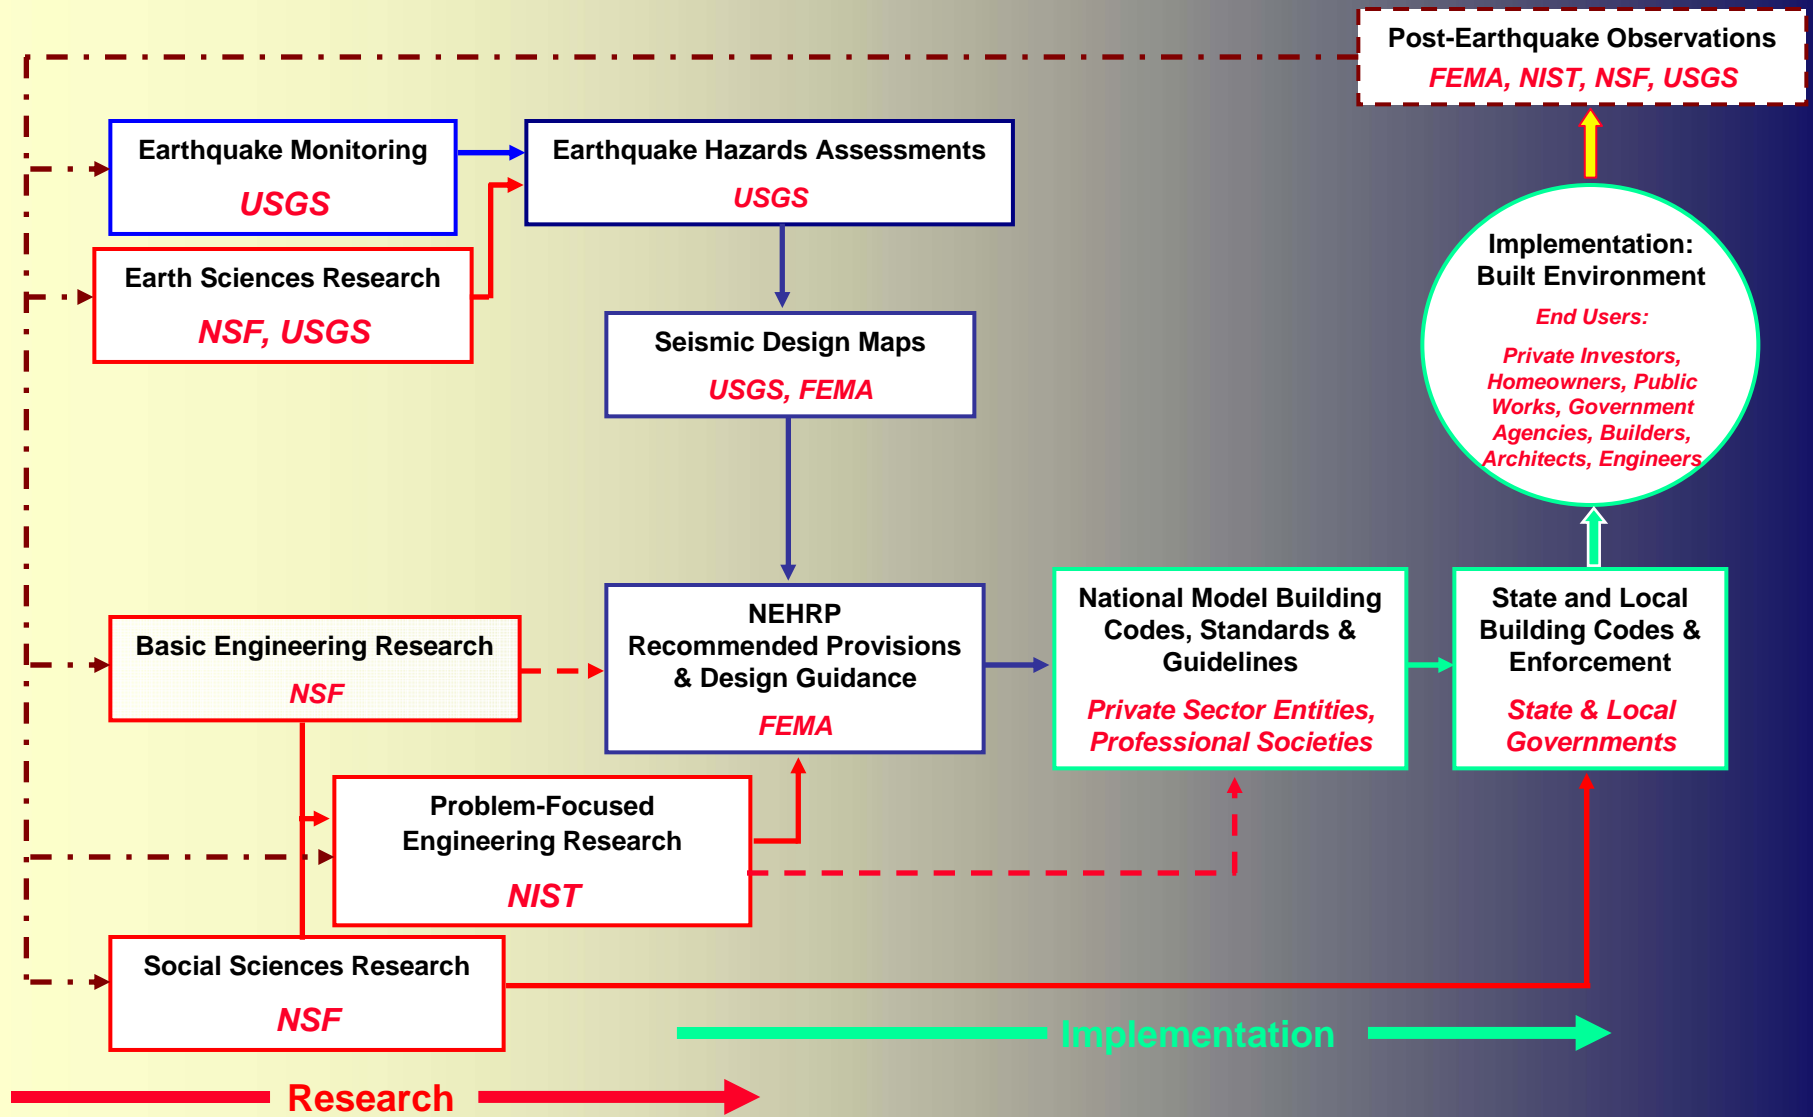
Post-Earthquake Observations
FEMA, NIST, NSF, USGS

Earthquake Monitoring
USGS

Earthquake Hazards Assessments
USGS

Earth Sciences Research
NSF, USGS

Seismic Design Maps
USGS, FEMA

Implementation: Built Environment
End Users:
Private Investors, Homeowners, Public Works, Government Agencies, Builders, Architects, Engineers

Basic Engineering Research
NSF

NEHRP Recommended Provisions & Design Guidance
FEMA

National Model Building Codes, Standards & Guidelines
Private Sector Entities, Professional Societies

State and Local Building Codes & Enforcement
State & Local Governments

Problem-Focused Engineering Research
NIST

Social Sciences Research
NSF

Implementation

Research